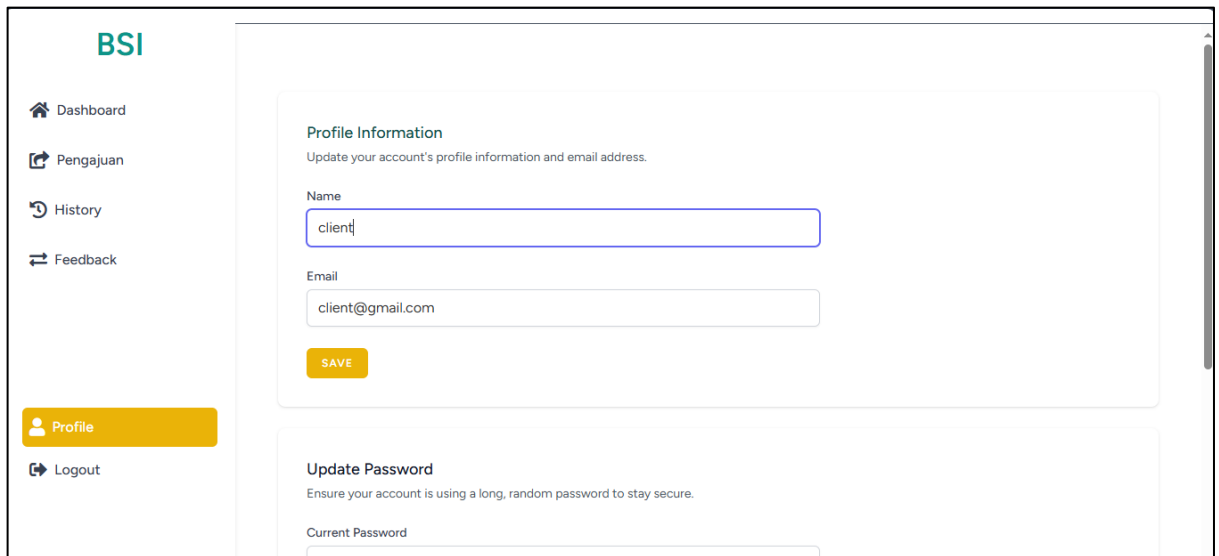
BSI

Dashboard

Pengajuan

History

Feedback

Profile

Logout

Profile Information

Update your account's profile information and email address.

Name

client

Email

client@gmail.com

SAVE

Update Password

Ensure your account is using a long, random password to stay secure.

Current Password